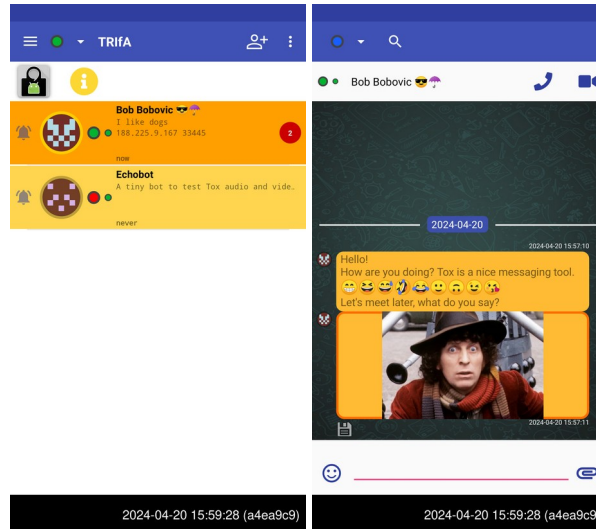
TRIfA

Bob Bobovic 😎☂️
I like dogs
188.225.9.167 33445
2
now

Echobot
A tiny bot to test Tox audio and vide.
never

2024-04-20 15:59:28 (a4ea9c9)

Bob Bobovic 😎☂️

2024-04-20

2024-04-20 15:57:10

Hello!
How are you doing? Tox is a nice messaging tool.
😁😆😅🤣😂🙂🙃😉😘
Let's meet later, what do you say?

2024-04-20 15:57:11

2024-04-20 15:59:28 (a4ea9c9)